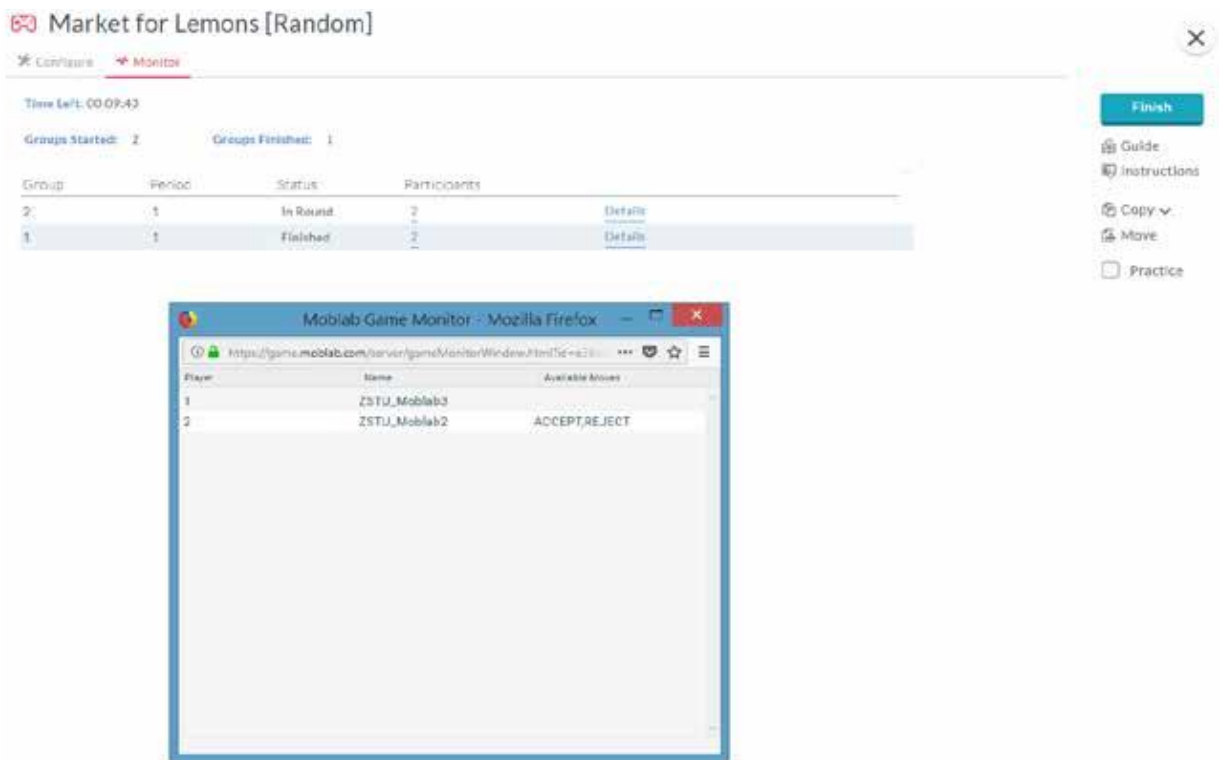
Market for Lemons [Random]

Configure Monitor

Time Left: 00:09:43

Groups Started: 2 Groups Finished: 1

| Group | Period | Status | Participants | |
|---|---|---|---|---|
| 2 | 1 | In Round | 2 | Details |
| 1 | 1 | Finished | 2 | Details |

Finish
Guide
Instructions
Copy
Move
Practice

Moblab Game Monitor - Mozilla Firefox

https://game.moblab.com/server/gameMonitorWindow.html?id=a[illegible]

| Player | Name | Available Moves |
|---|---|---|
| 1 | ZSTU_Moblab3 | |
| 2 | ZSTU_Moblab2 | ACCEPT,REJECT |